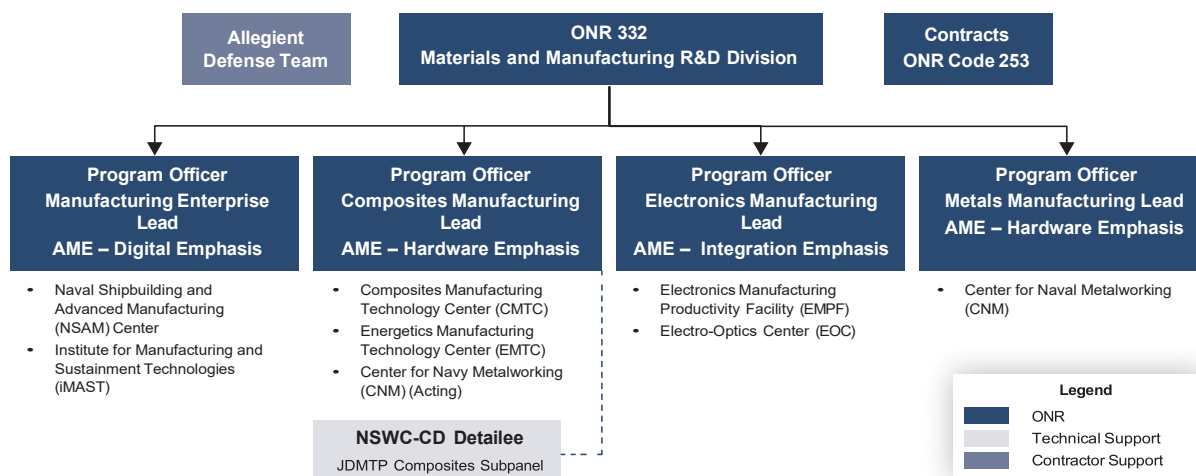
Allegient Defense Team

ONR 332
Materials and Manufacturing R&D Division

Contracts
ONR Code 253

Program Officer
Manufacturing Enterprise Lead
AME – Digital Emphasis

- Naval Shipbuilding and Advanced Manufacturing (NSAM) Center
- Institute for Manufacturing and Sustainment Technologies (iMAST)

Program Officer
Composites Manufacturing Lead
AME – Hardware Emphasis

- Composites Manufacturing Technology Center (CMTC)
- Energetics Manufacturing Technology Center (EMTC)
- Center for Navy Metalworking (CNM) (Acting)

NSWC-CD Detailee
JDMTP Composites Subpanel

Program Officer
Electronics Manufacturing Lead
AME – Integration Emphasis

- Electronics Manufacturing Productivity Facility (EMPF)
- Electro-Optics Center (EOC)

Program Officer
Metals Manufacturing Lead
AME – Hardware Emphasis

- Center for Naval Metalworking (CNM)

Legend
ONR
Technical Support
Contractor Support